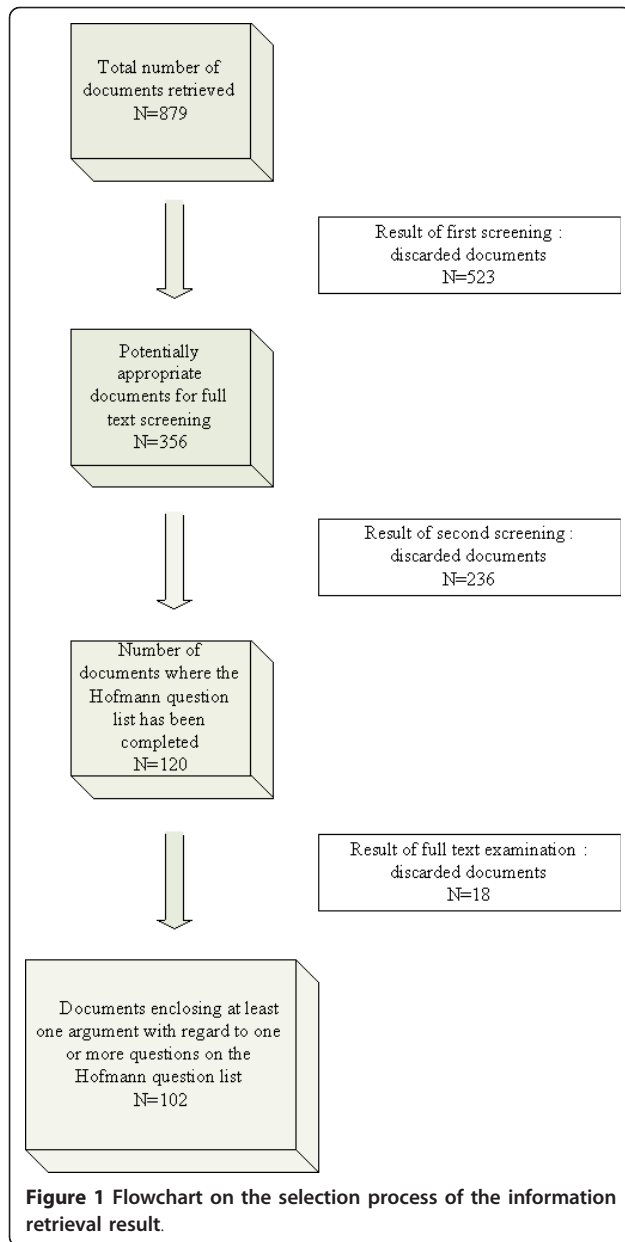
Total number of documents retrieved
N=879

Result of first screening : discarded documents
N=523

Potentially appropriate documents for full text screening
N=356

Result of second screening : discarded documents
N=236

Number of documents where the Hofmann question list has been completed
N=120

Result of full text examination : discarded documents
N=18

Documents enclosing at least one argument with regard to one or more questions on the Hofmann question list
N=102

**Figure 1** Flowchart on the selection process of the information retrieval result.